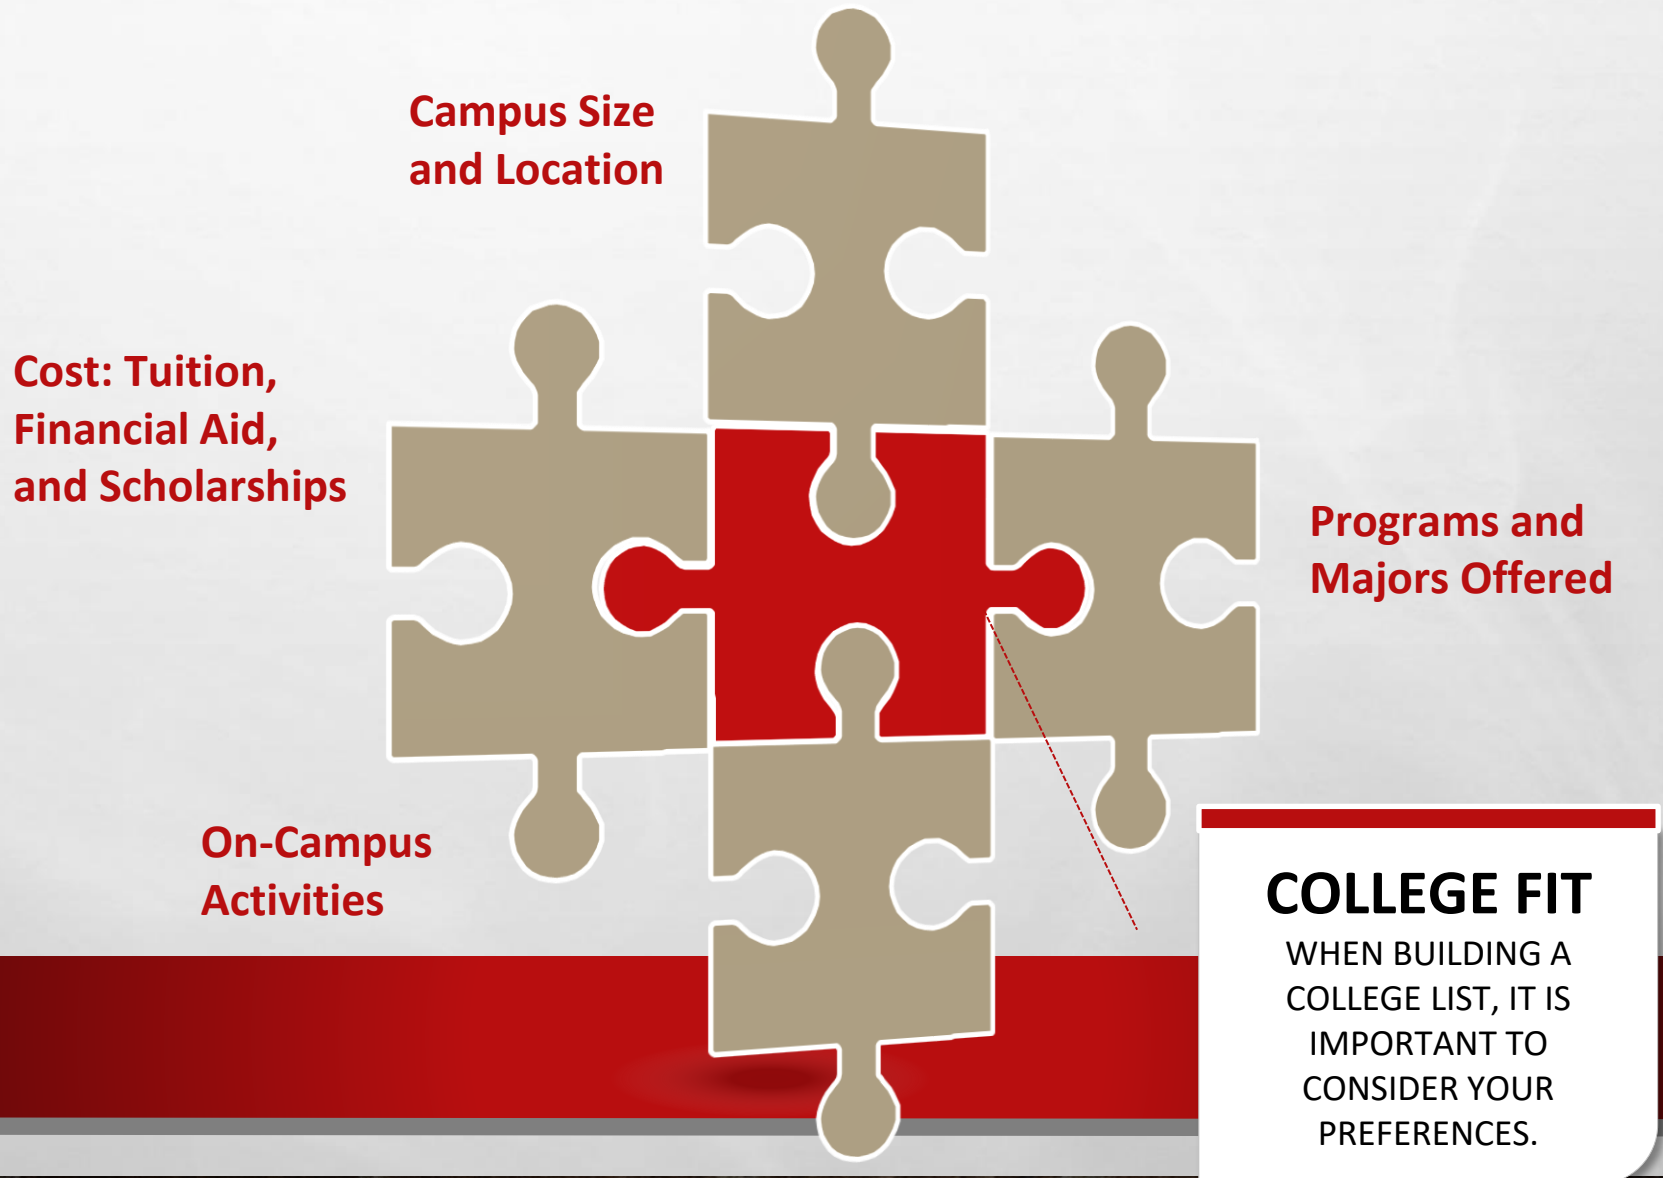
Campus Size and Location

Cost: Tuition, Financial Aid, and Scholarships

Programs and Majors Offered

On-Campus Activities

COLLEGE FIT

WHEN BUILDING A COLLEGE LIST, IT IS IMPORTANT TO CONSIDER YOUR PREFERENCES.